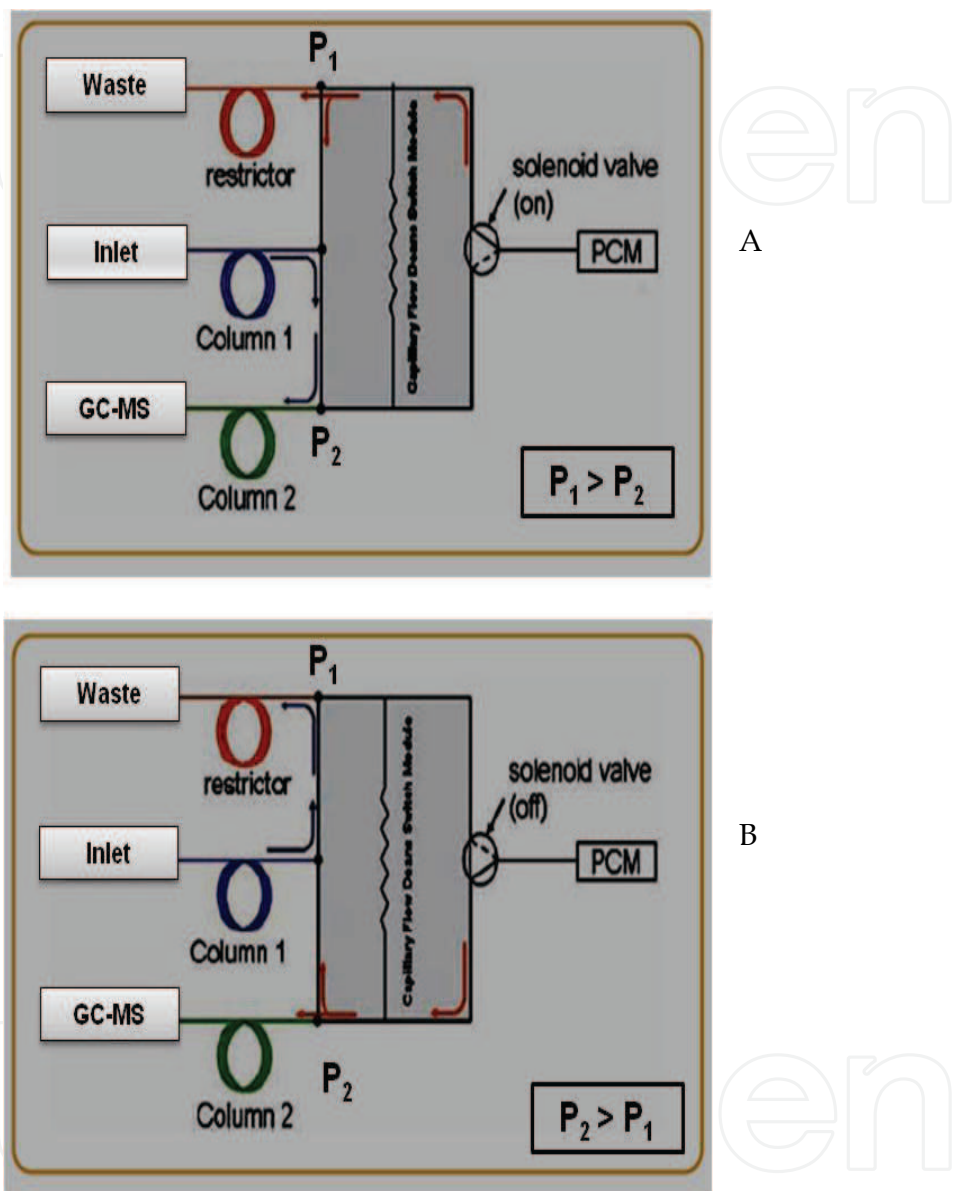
$P_1$

Waste

restrictor

Capillary Flow Deans Switch Module

solenoid valve (on)

Inlet

PCM

A

Column 1

GC-MS

$P_2$

Column 2

$P_1 > P_2$

$P_1$

Waste

restrictor

Capillary Flow Deans Switch Module

solenoid valve (off)

Inlet

PCM

B

Column 1

GC-MS

$P_2$

Column 2

$P_2 > P_1$